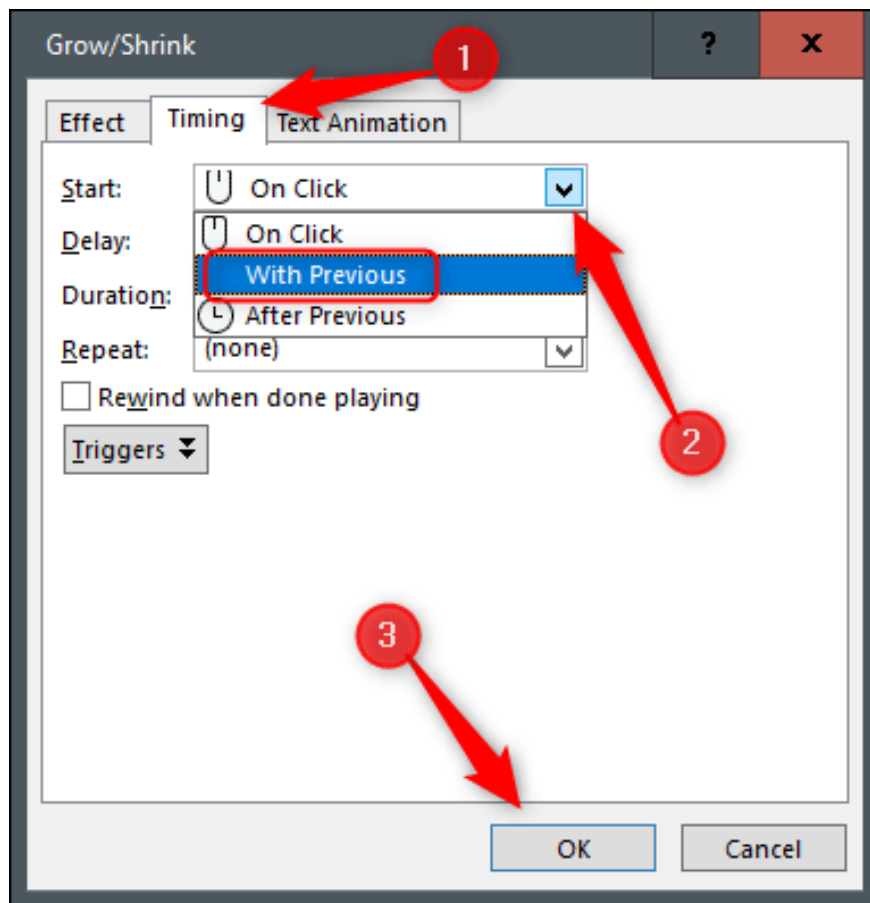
Grow/Shrink

?

X

1

Effect

Timing

Text Animation

Start:

On Click

Delay:

On Click

With Previous

Duration:

After Previous

Repeat:

(none)

Rewind when done playing

Triggers

2

3

OK

Cancel